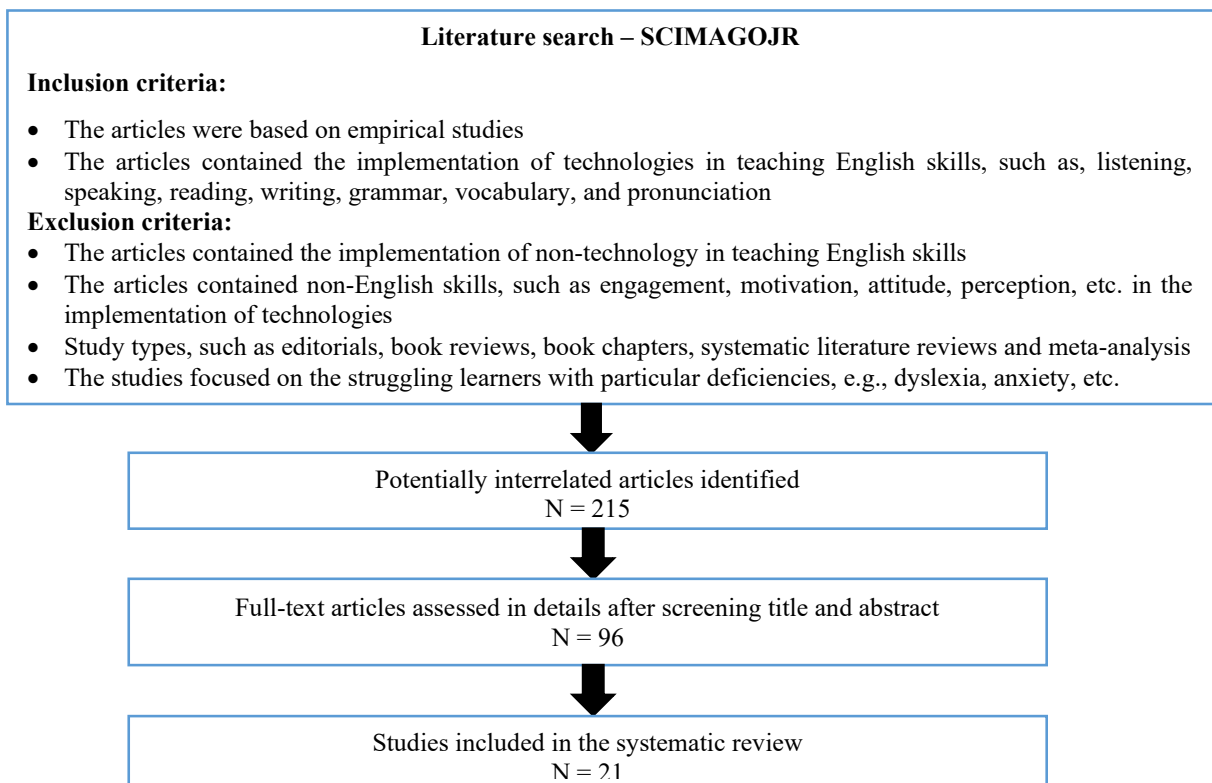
Literature search – SCIMAGOJR

Inclusion criteria:

- The articles were based on empirical studies
- The articles contained the implementation of technologies in teaching English skills, such as, listening, speaking, reading, writing, grammar, vocabulary, and pronunciation

Exclusion criteria:

- The articles contained the implementation of non-technology in teaching English skills
- The articles contained non-English skills, such as engagement, motivation, attitude, perception, etc. in the implementation of technologies
- Study types, such as editorials, book reviews, book chapters, systematic literature reviews and meta-analysis
- The studies focused on the struggling learners with particular deficiencies, e.g., dyslexia, anxiety, etc.

Potentially interrelated articles identified
N = 215

Full-text articles assessed in details after screening title and abstract
N = 96

Studies included in the systematic review
N = 21